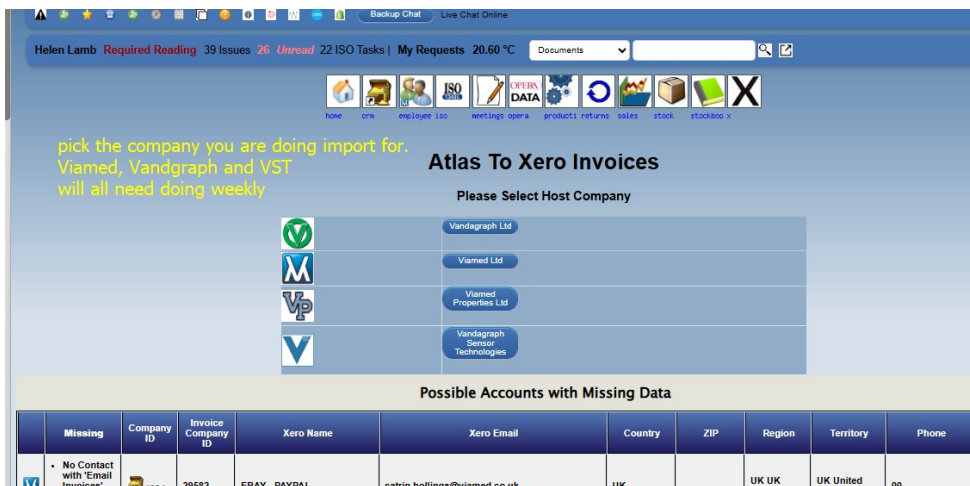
Backup Chat Live Chat Online

Helen Lamb Required Reading 39 Issues 26 Unread 22 ISO Tasks | My Requests 20.60 °C Documents

home crm employee iso meetings opera producti returns sales stock stockboo x

pick the company you are doing import for. Viamed, Vandgraph and VST will all need doing weekly

Atlas To Xero Invoices

Please Select Host Company

Vandagraph Ltd

Viamed Ltd

Viamed Properties Ltd

Vandagraph Sensor Technologies

Possible Accounts with Missing Data

| | Missing | Company ID | Invoice Company ID | Xero Name | Xero Email | Country | ZIP | Region | Territory | Phone |
|---|---|---|---|---|---|---|---|---|---|---|
| | • No Contact with 'Email Invoices' | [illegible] | 29582 | EBAY - PAYPAL | catrin.hollings@viamed.co.uk | UK | | UK UK | UK United | 00 |